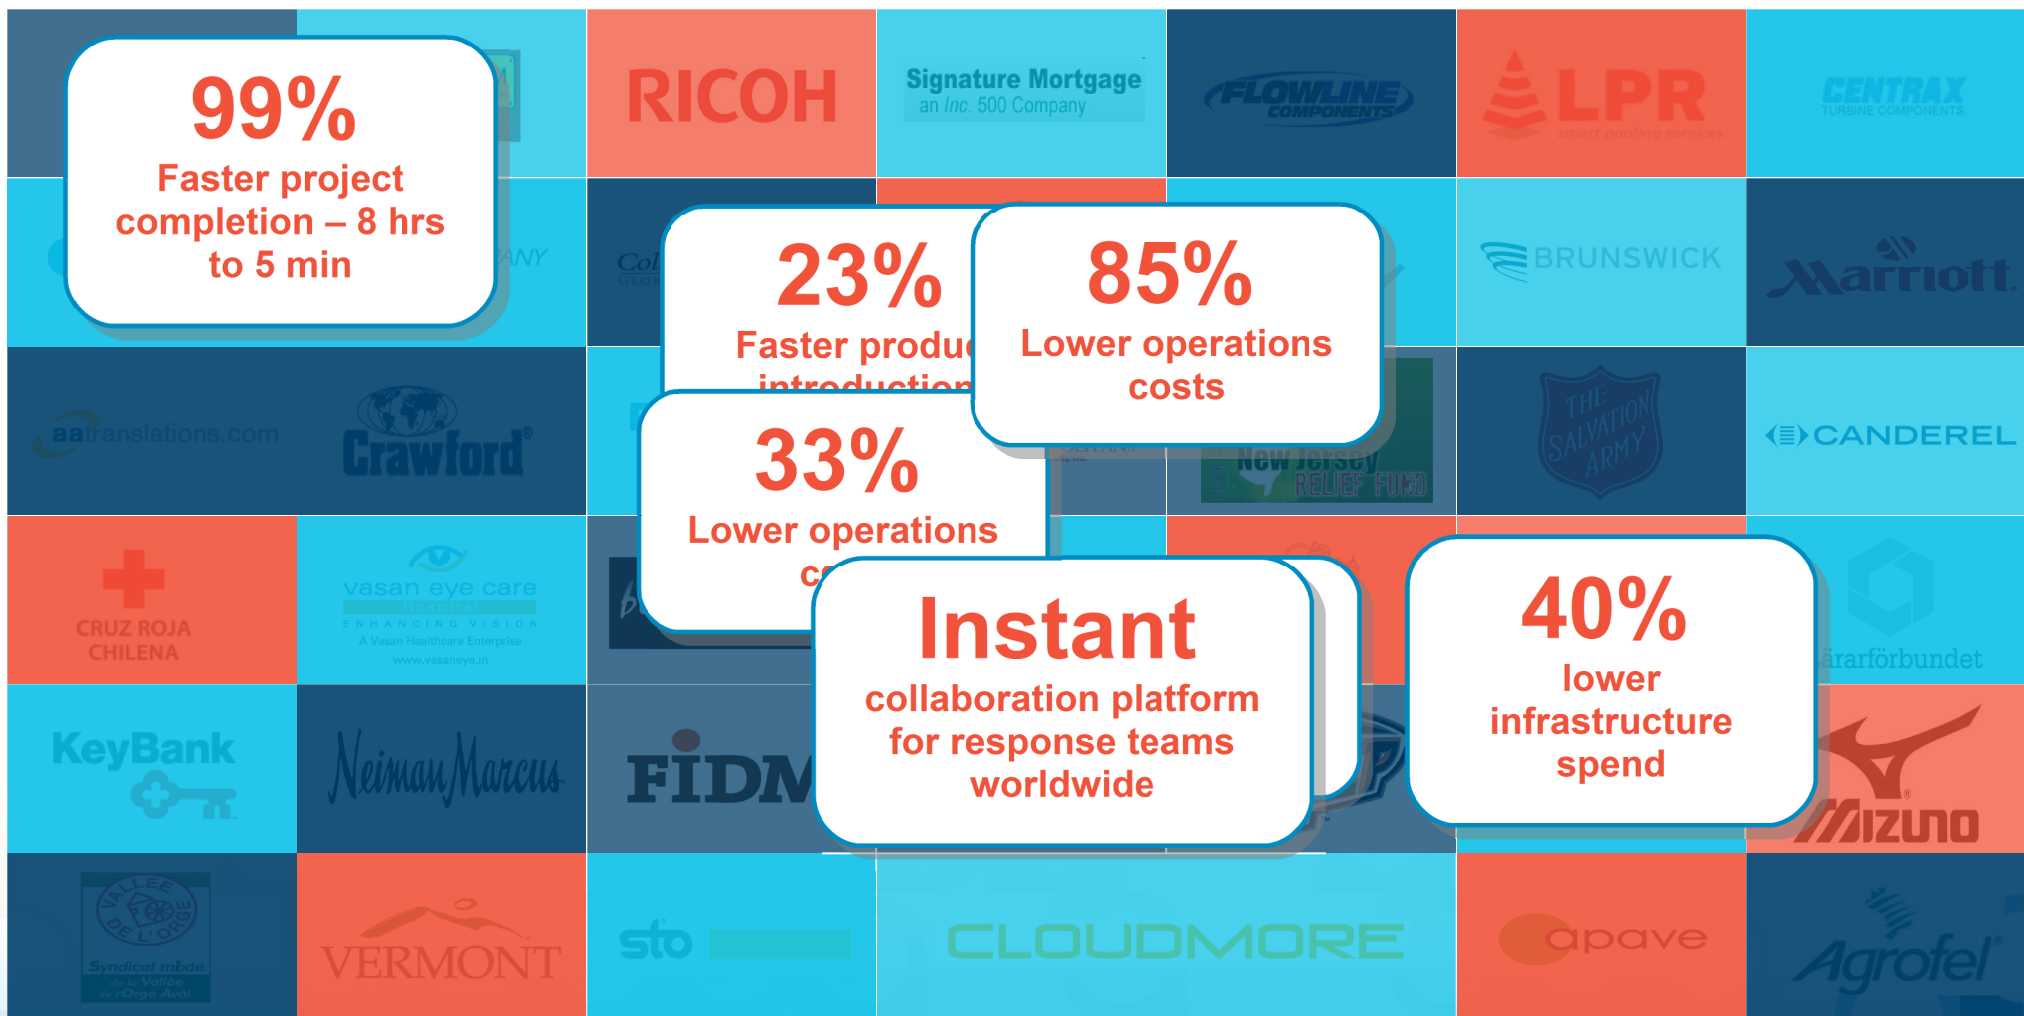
99%
Faster project completion – 8 hrs to 5 min

RICOH

Signature Mortgage
an Inc. 500 Company

FLOWLINE COMPONENTS

LPR
smart pooling services

CENTRAX
TURBINE COMPONENTS

23%
Faster produ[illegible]
introduction

85%
Lower operations costs

BRUNSWICK

Marriott

aatranslations.com

Crawford

33%
Lower operations
c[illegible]

New Jersey RELIEF FUND

THE SALVATION ARMY

CANDEREL

CRUZ ROJA CHILENA

vasan eye care
Hospital
ENHANCING VISION
A Vasan Healthcare Enterprise
www.vasaneye.in

Instant
collaboration platform for response teams worldwide

40%
lower infrastructure spend

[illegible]ärarförbundet

KeyBank

Neiman Marcus

FIDM

MIZUNO

VALLEE DE L'ORGE
Syndicat mixte de la Vallée de l'Orge Aval

VERMONT

sto

CLOUDMORE

apave

Agrofel